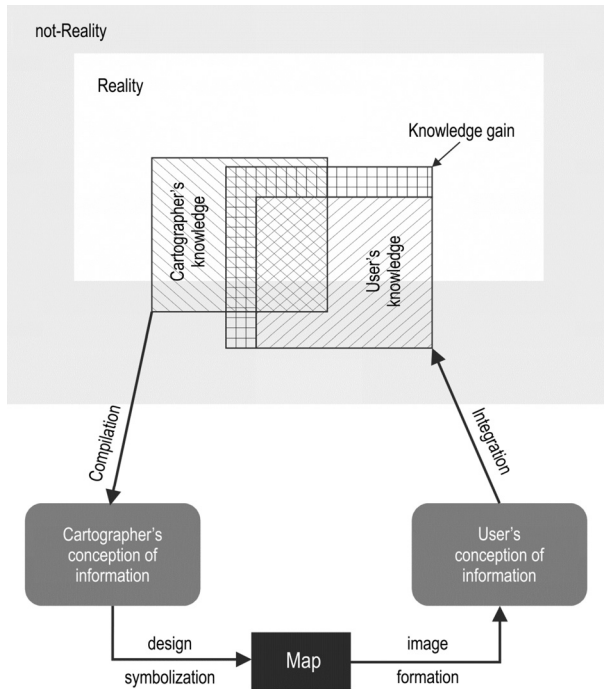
not-Reality

Reality

Knowledge gain

Cartographer's knowledge

User's knowledge

Compilation

Integration

Cartographer's conception of information

User's conception of information

design

symbolization

Map

image

formation